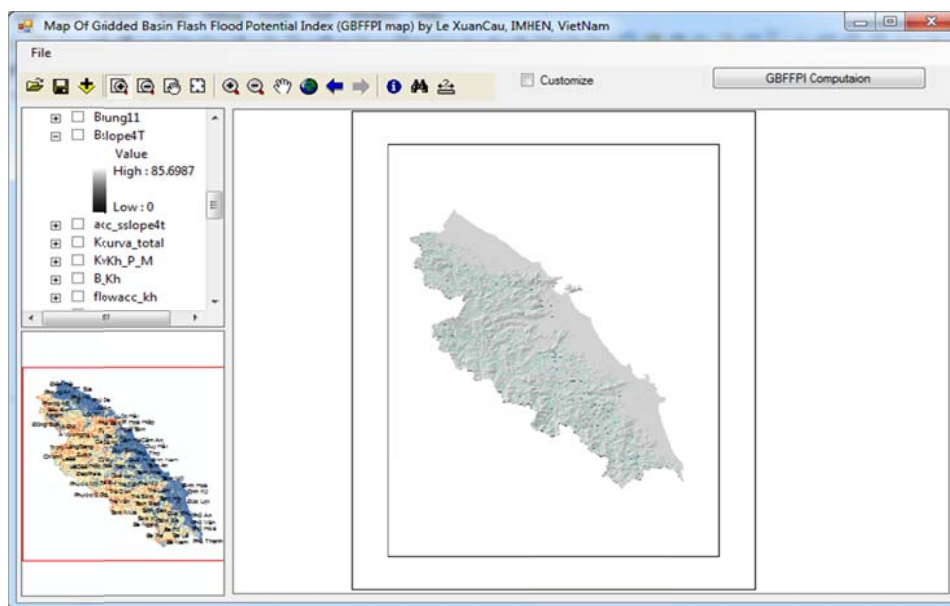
Map Of Gridded Basin Flash Flood Potential Index (GBFFPI map) by Le XuanCau, IMHEN, VietNam

File

Customize

GBFFPI Computaion

Bung11
Bslope4T
Value
High : 85.6987
Low : 0
acc_sslope4t
Kcurva_total
KvKh_P_M
B_Kh
flowacc_kh